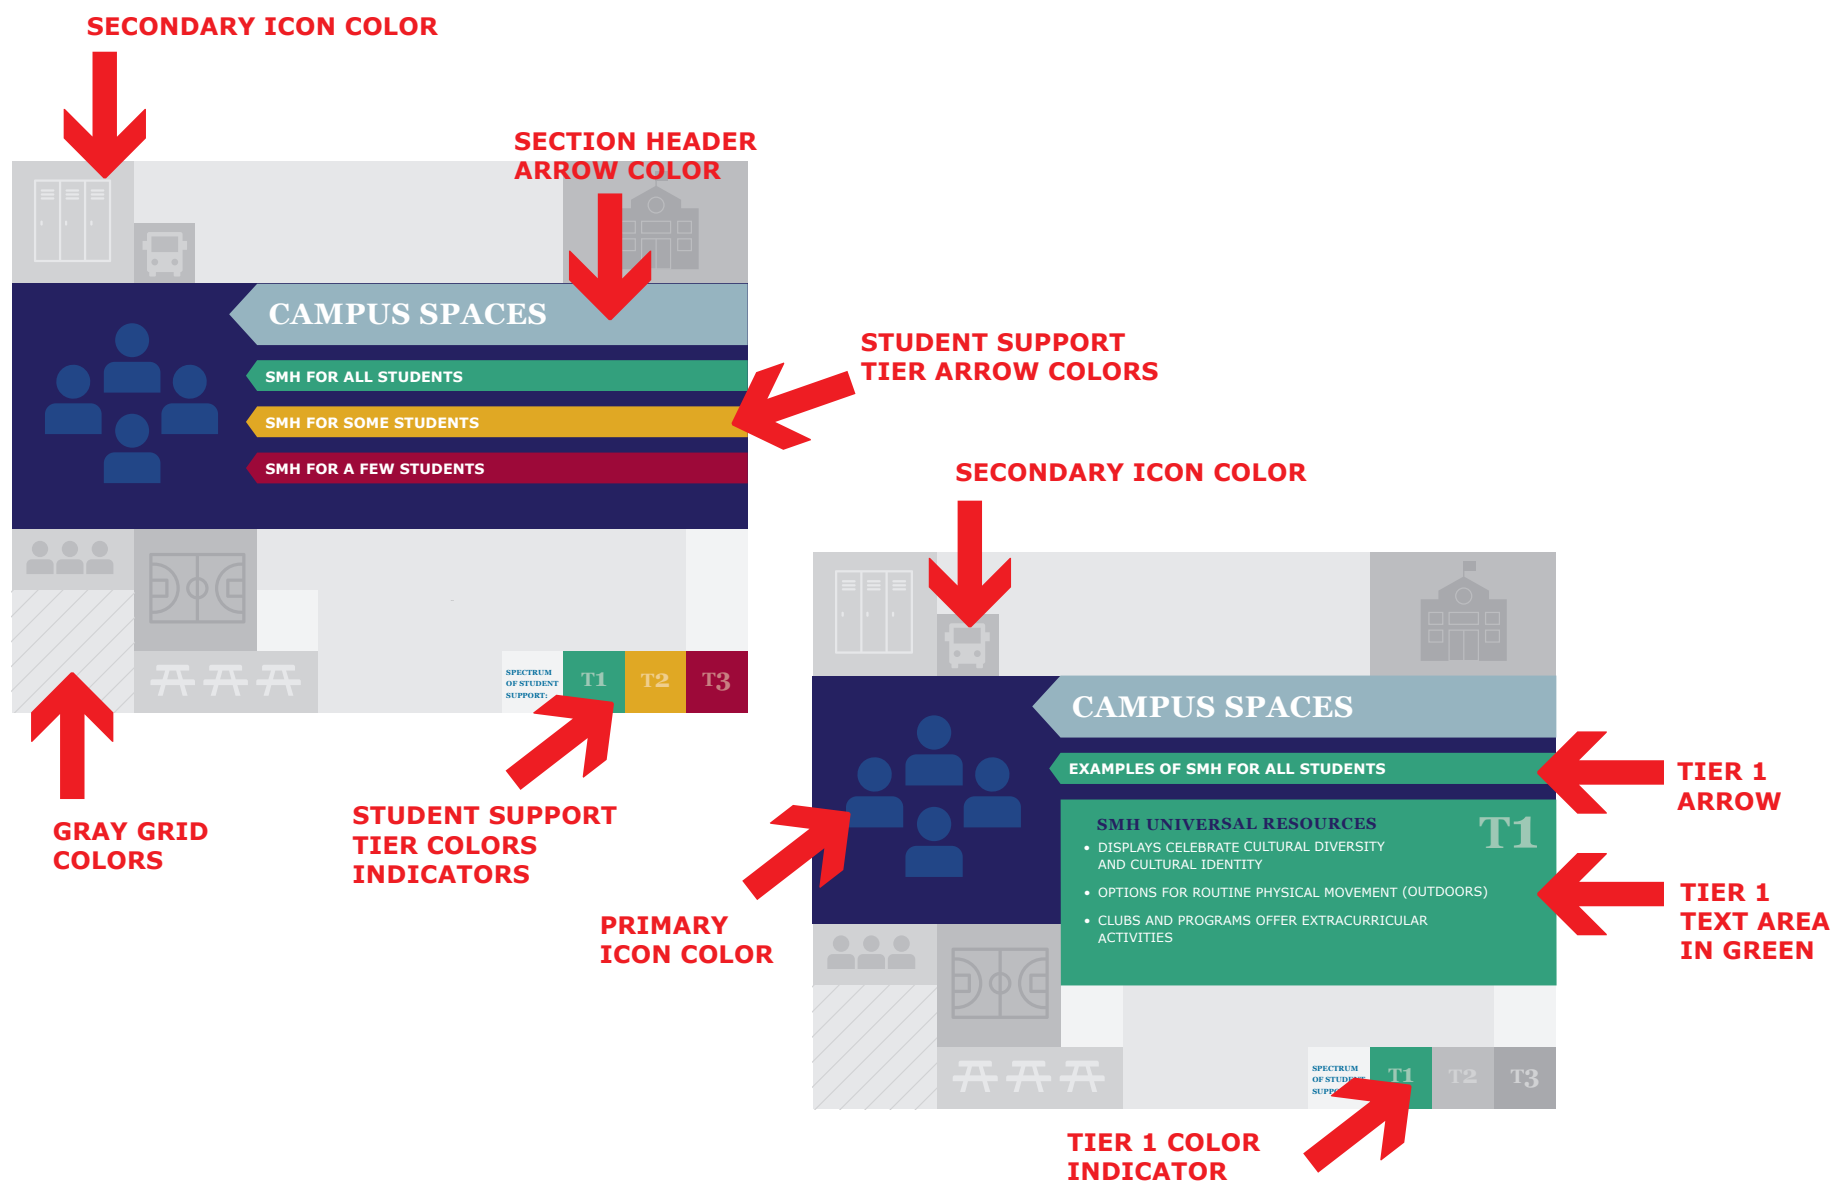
SECONDARY ICON COLOR

SECTION HEADER ARROW COLOR

CAMPUS SPACES

SMH FOR ALL STUDENTS

SMH FOR SOME STUDENTS

SMH FOR A FEW STUDENTS

STUDENT SUPPORT TIER ARROW COLORS

SPECTRUM OF STUDENT SUPPORT:

T1 T2 T3

GRAY GRID COLORS

STUDENT SUPPORT TIER COLORS INDICATORS

SECONDARY ICON COLOR

CAMPUS SPACES

EXAMPLES OF SMH FOR ALL STUDENTS

TIER 1 ARROW

SMH UNIVERSAL RESOURCES

T1

• DISPLAYS CELEBRATE CULTURAL DIVERSITY AND CULTURAL IDENTITY

• OPTIONS FOR ROUTINE PHYSICAL MOVEMENT (OUTDOORS)

• CLUBS AND PROGRAMS OFFER EXTRACURRICULAR ACTIVITIES

TIER 1 TEXT AREA IN GREEN

PRIMARY ICON COLOR

SPECTRUM OF STUDE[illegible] SUPP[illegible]

T1 T2 T3

TIER 1 COLOR INDICATOR